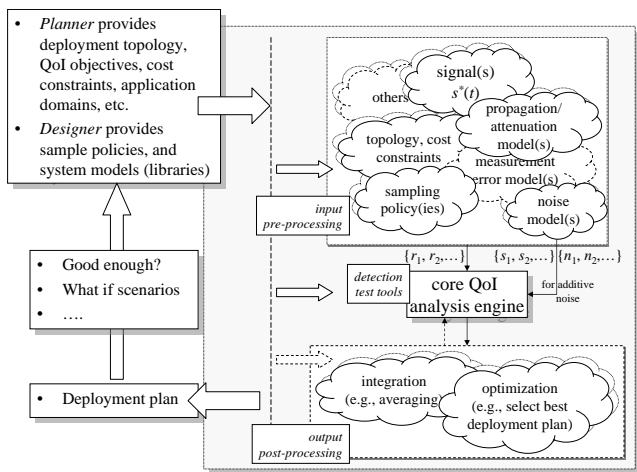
• *Planner* provides deployment topology, QoI objectives, cost constraints, application domains, etc.
• *Designer* provides sample policies, and system models (libraries)

• Good enough?
• What if scenarios
• ….

• Deployment plan

others

signal(s)
$s^*(t)$

propagation/ attenuation model(s)

topology, cost constraints

measurement error model(s)

sampling policy(ies)

noise model(s)

*input pre-processing*

$\{r_1, r_2, \ldots\}$

$\{s_1, s_2, \ldots\}$

$\{n_1, n_2, \ldots\}$

*detection test tools*

core QoI analysis engine

for additive noise

integration (e.g., averaging)

optimization (e.g., select best deployment plan)

*output post-processing*